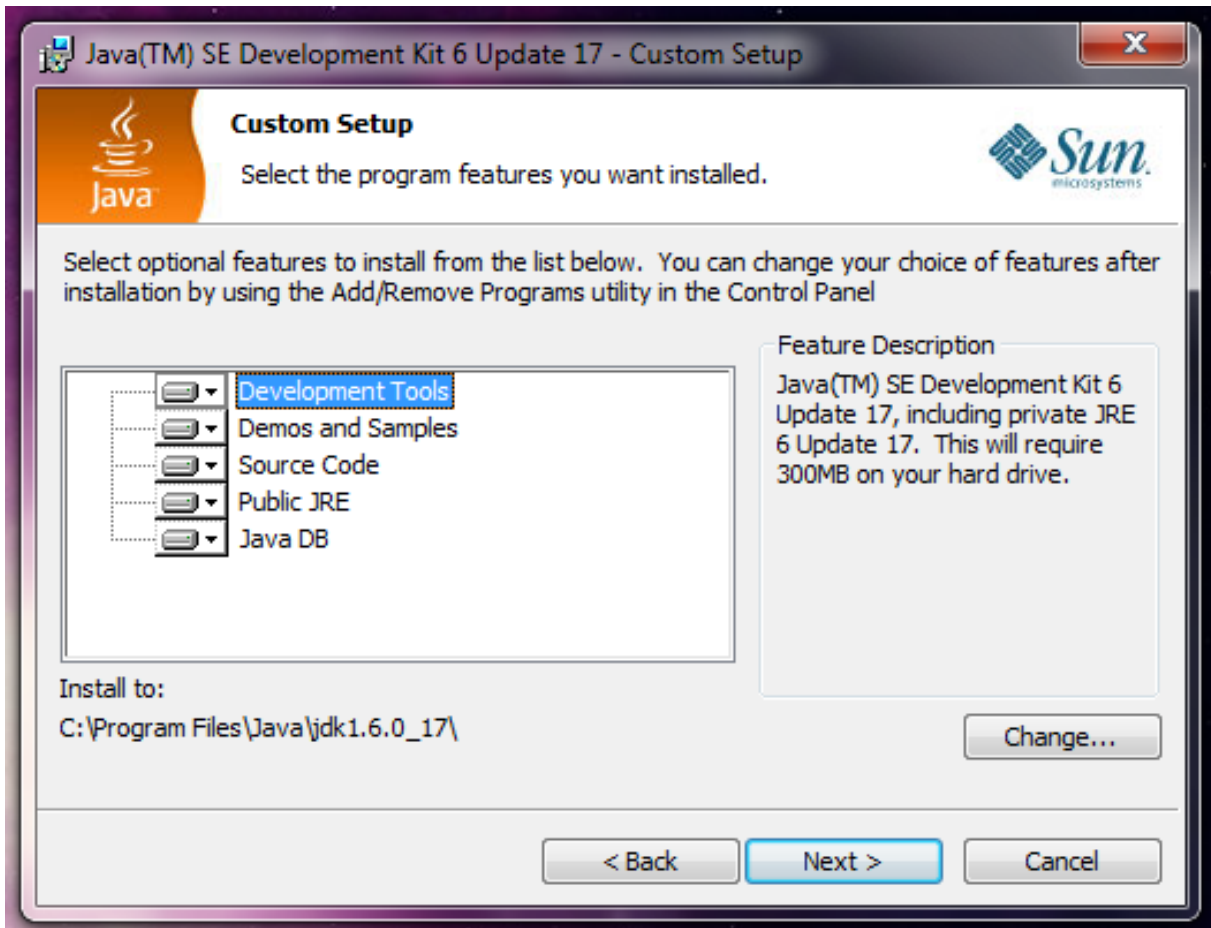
Java(TM) SE Development Kit 6 Update 17 - Custom Setup

Java

Custom Setup

Select the program features you want installed.

Sun microsystems

Select optional features to install from the list below. You can change your choice of features after installation by using the Add/Remove Programs utility in the Control Panel

Development Tools
Demos and Samples
Source Code
Public JRE
Java DB

Feature Description

Java(TM) SE Development Kit 6 Update 17, including private JRE 6 Update 17. This will require 300MB on your hard drive.

Install to:

C:\Program Files\Java\jdk1.6.0_17\

Change...

< Back

Next >

Cancel